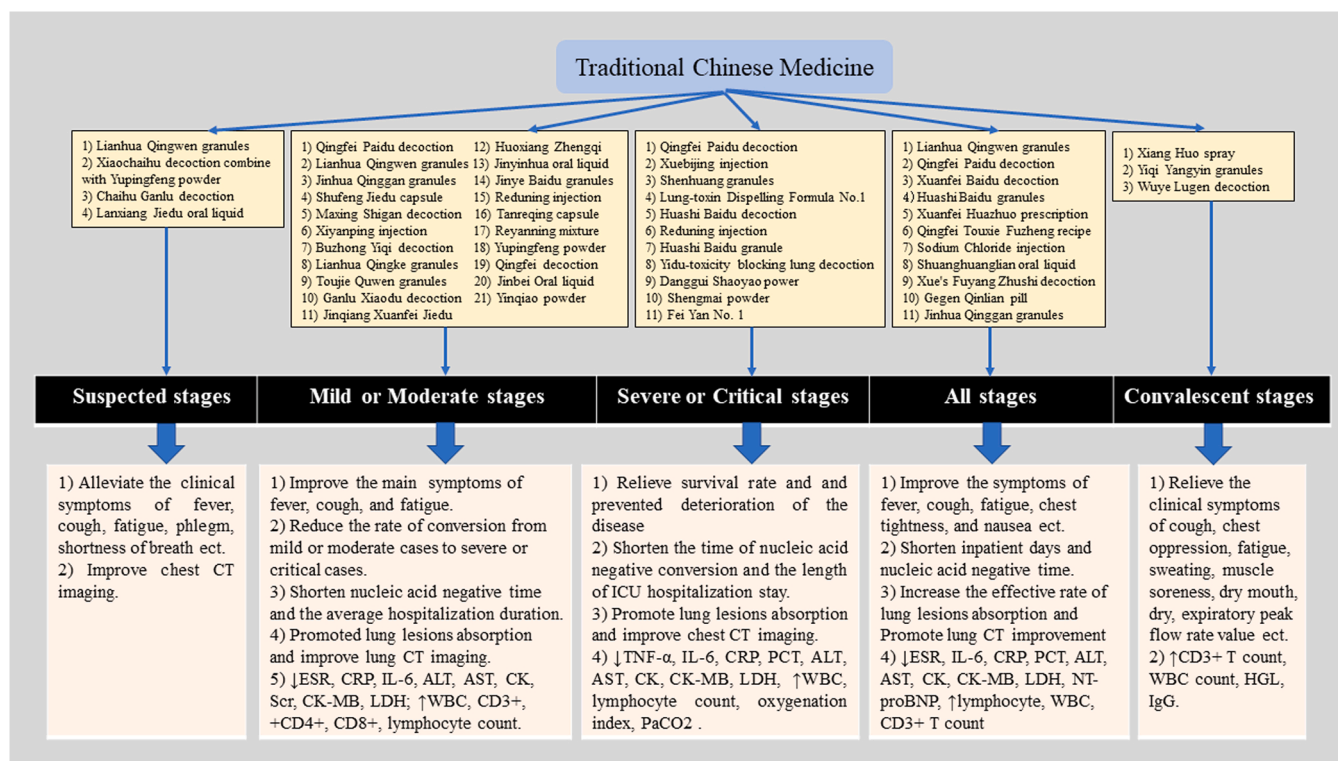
Traditional Chinese Medicine

1) Lianhua Qingwen granules
2) Xiaochaihu decoction combine with Yupingfeng powder
3) Chaihu Ganlu decoction
4) Lanxiang Jiedu oral liquid

1) Qingfei Paidu decoction
2) Lianhua Qingwen granules
3) Jinhua Qinggan granules
4) Shufeng Jiedu capsule
5) Maxing Shigan decoction
6) Xiyanping injection
7) Buzhong Yiqi decoction
8) Lianhua Qingke granules
9) Toujie Quwen granules
10) Ganlu Xiaodu decoction
11) Jinqiang Xuanfei Jiedu
12) Huoxiang Zhengqi
13) Jinyinhua oral liquid
14) Jinye Baidu granules
15) Reduning injection
16) Tanreqing capsule
17) Reyanning mixture
18) Yupingfeng powder
19) Qingfei decoction
20) Jinbei Oral liquid
21) Yinqiao powder

1) Qingfei Paidu decoction
2) Xuebijing injection
3) Shenhuang granules
4) Lung-toxin Dispelling Formula No.1
5) Huashi Baidu decoction
6) Reduning injection
7) Huashi Baidu granule
8) Yidu-toxicity blocking lung decoction
9) Danggui Shaoyao power
10) Shengmai powder
11) Fei Yan No. 1

1) Lianhua Qingwen granules
2) Qingfei Paidu decoction
3) Xuanfei Baidu decoction
4) Huashi Baidu granules
5) Xuanfei Huazhuo prescription
6) Qingfei Touxie Fuzheng recipe
7) Sodium Chloride injection
8) Shuanghuanglian oral liquid
9) Xue's Fuyang Zhushi decoction
10) Gegen Qinlian pill
11) Jinhua Qinggan granules

1) Xiang Huo spray
2) Yiqi Yangyin granules
3) Wuye Lugen decoction

Suspected stages

Mild or Moderate stages

Severe or Critical stages

All stages

Convalescent stages

1) Alleviate the clinical symptoms of fever, cough, fatigue, phlegm, shortness of breath ect.
2) Improve chest CT imaging.

1) Improve the main symptoms of fever, cough, and fatigue.
2) Reduce the rate of conversion from mild or moderate cases to severe or critical cases.
3) Shorten nucleic acid negative time and the average hospitalization duration.
4) Promoted lung lesions absorption and improve lung CT imaging.
5) ↓ESR, CRP, IL-6, ALT, AST, CK, Scr, CK-MB, LDH; ↑WBC, CD3+, +CD4+, CD8+, lymphocyte count.

1) Relieve survival rate and and prevented deterioration of the disease
2) Shorten the time of nucleic acid negative conversion and the length of ICU hospitalization stay.
3) Promote lung lesions absorption and improve chest CT imaging.
4) ↓TNF-α, IL-6, CRP, PCT, ALT, AST, CK, CK-MB, LDH, ↑WBC, lymphocyte count, oxygenation index, PaCO2 .

1) Improve the symptoms of fever, cough, fatigue, chest tightness, and nausea ect.
2) Shorten inpatient days and nucleic acid negative time.
3) Increase the effective rate of lung lesions absorption and Promote lung CT improvement
4) ↓ESR, IL-6, CRP, PCT, ALT, AST, CK, CK-MB, LDH, NT-proBNP, ↑lymphocyte, WBC, CD3+ T count

1) Relieve the clinical symptoms of cough, chest oppression, fatigue, sweating, muscle soreness, dry mouth, dry, expiratory peak flow rate value ect.
2) ↑CD3+ T count, WBC count, HGL, IgG.